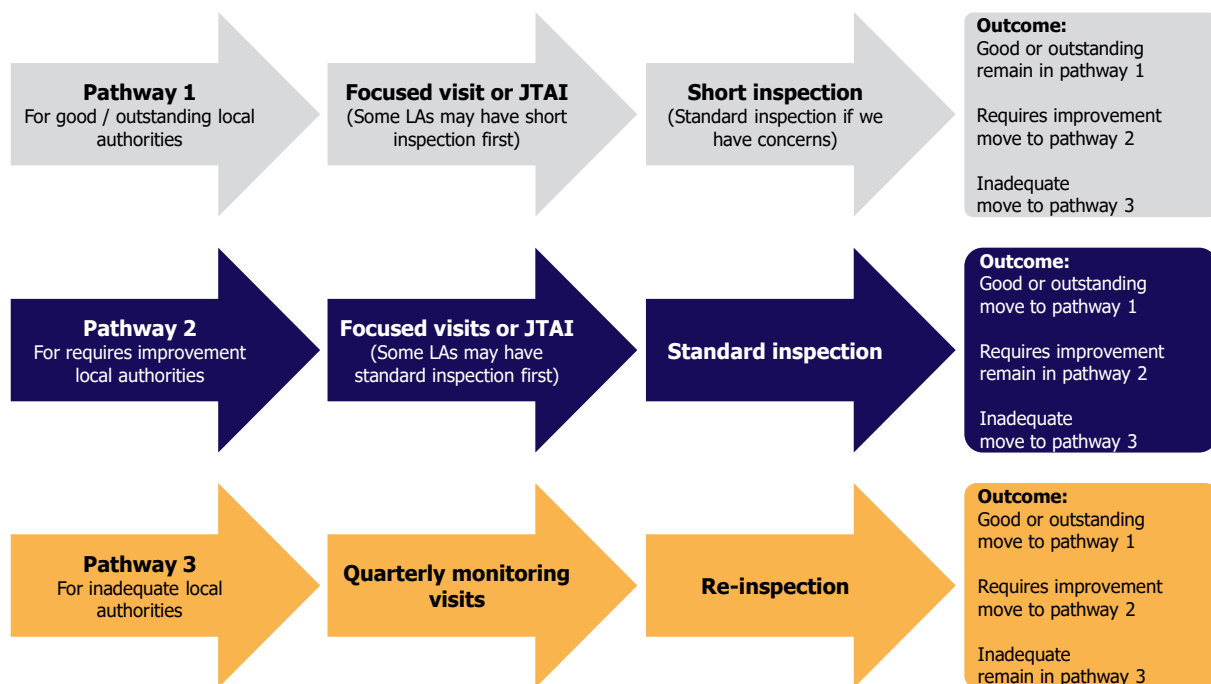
Pathway 1
For good / outstanding local authorities

Focused visit or JTAI
(Some LAs may have short inspection first)

Short inspection
(Standard inspection if we have concerns)

Outcome:
Good or outstanding remain in pathway 1

Requires improvement move to pathway 2

Inadequate move to pathway 3

Pathway 2
For requires improvement local authorities

Focused visits or JTAI
(Some LAs may have standard inspection first)

Standard inspection

Outcome:
Good or outstanding move to pathway 1

Requires improvement remain in pathway 2

Inadequate move to pathway 3

Pathway 3
For inadequate local authorities

Quarterly monitoring visits

Re-inspection

Outcome:
Good or outstanding move to pathway 1

Requires improvement move to pathway 2

Inadequate remain in pathway 3